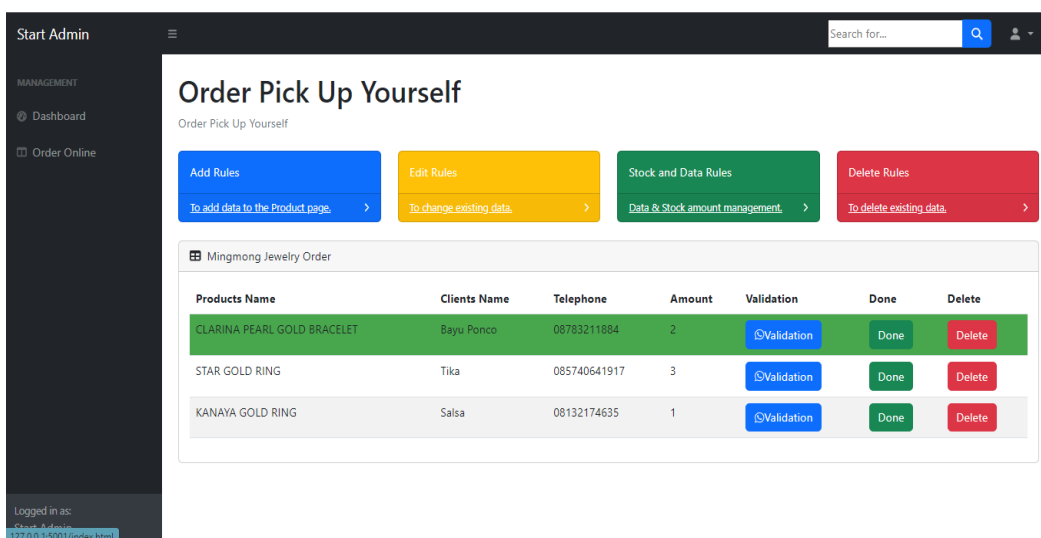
Start Admin

Search for...

MANAGEMENT

Dashboard

Order Online

Order Pick Up Yourself

Order Pick Up Yourself

Add Rules
To add data to the Product page.

Edit Rules
To change existing data.

Stock and Data Rules
Data & Stock amount management.

Delete Rules
To delete existing data.

Mingmong Jewelry Order

| Products Name | Clients Name | Telephone | Amount | Validation | Done | Delete |
|---|---|---|---|---|---|---|
| CLARINA PEARL GOLD BRACELET | Bayu Ponco | 08783211884 | 2 | Validation | Done | Delete |
| STAR GOLD RING | Tika | 085740641917 | 3 | Validation | Done | Delete |
| KANAYA GOLD RING | Salsa | 08132174635 | 1 | Validation | Done | Delete |

Logged in as:
Start Admin
127.0.0.1:5001/index.html